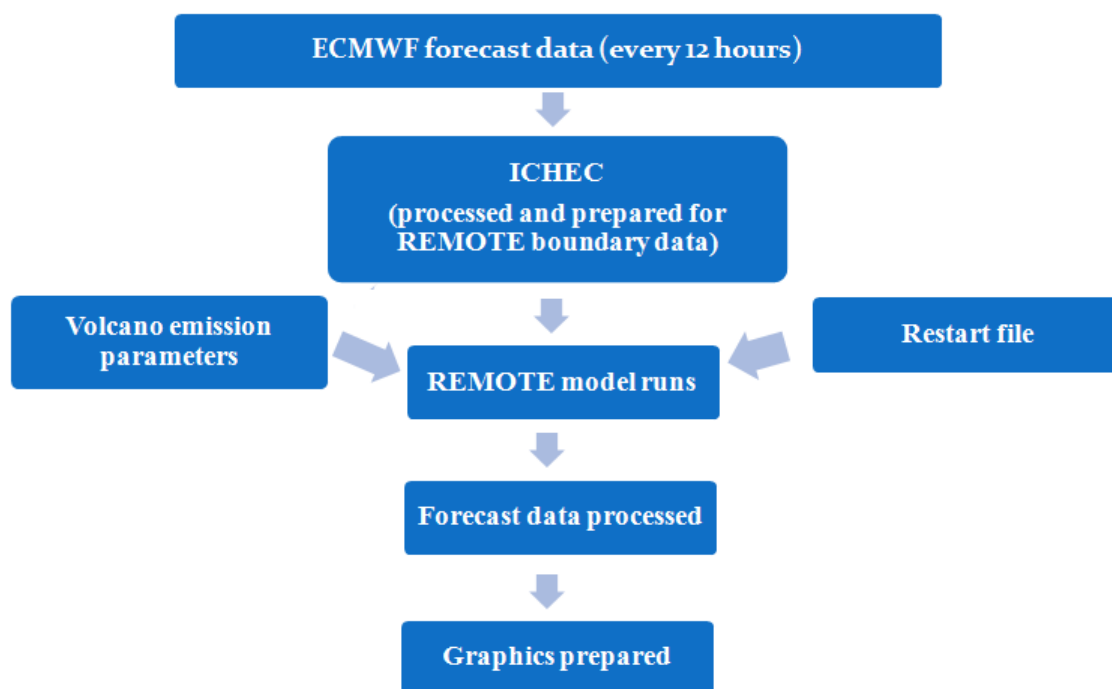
ECMWF forecast data (every 12 hours)

ICHEC

(processed and prepared for REMOTE boundary data)

Volcano emission parameters

REMOTE model runs

Restart file

Forecast data processed

Graphics prepared